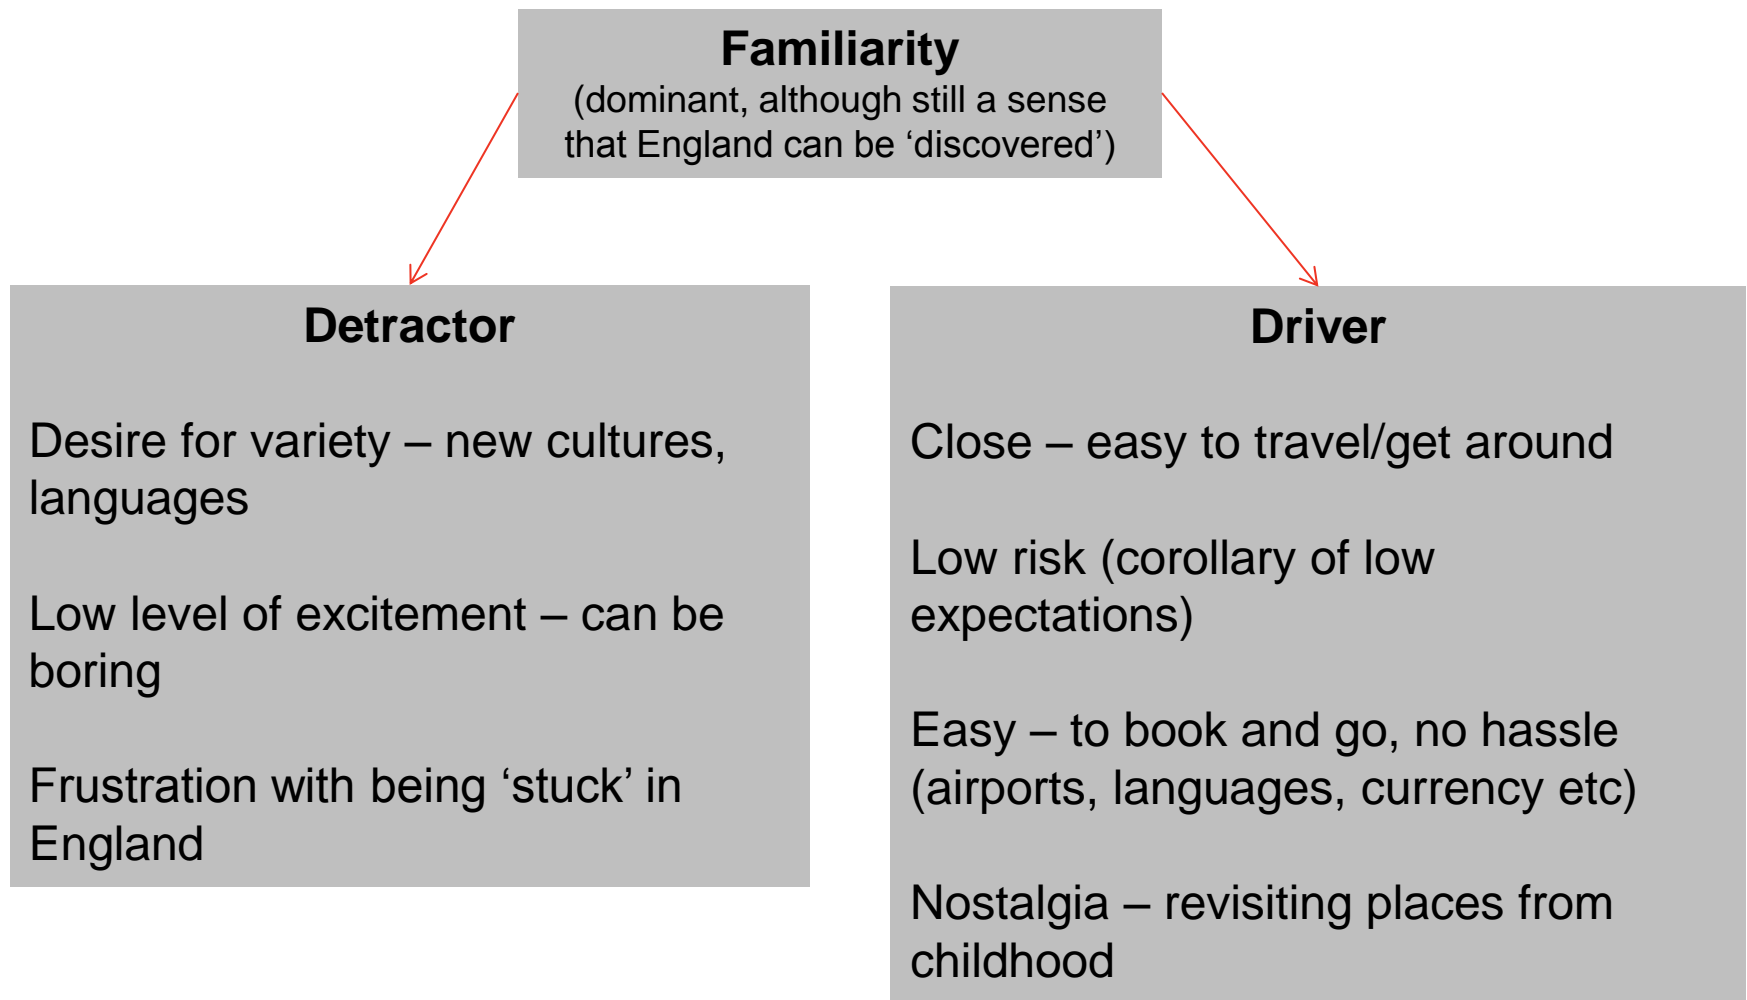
Familiarity
(dominant, although still a sense that England can be ‘discovered’)

Detractor

Desire for variety – new cultures, languages

Low level of excitement – can be boring

Frustration with being ‘stuck’ in England

Driver

Close – easy to travel/get around

Low risk (corollary of low expectations)

Easy – to book and go, no hassle (airports, languages, currency etc)

Nostalgia – revisiting places from childhood